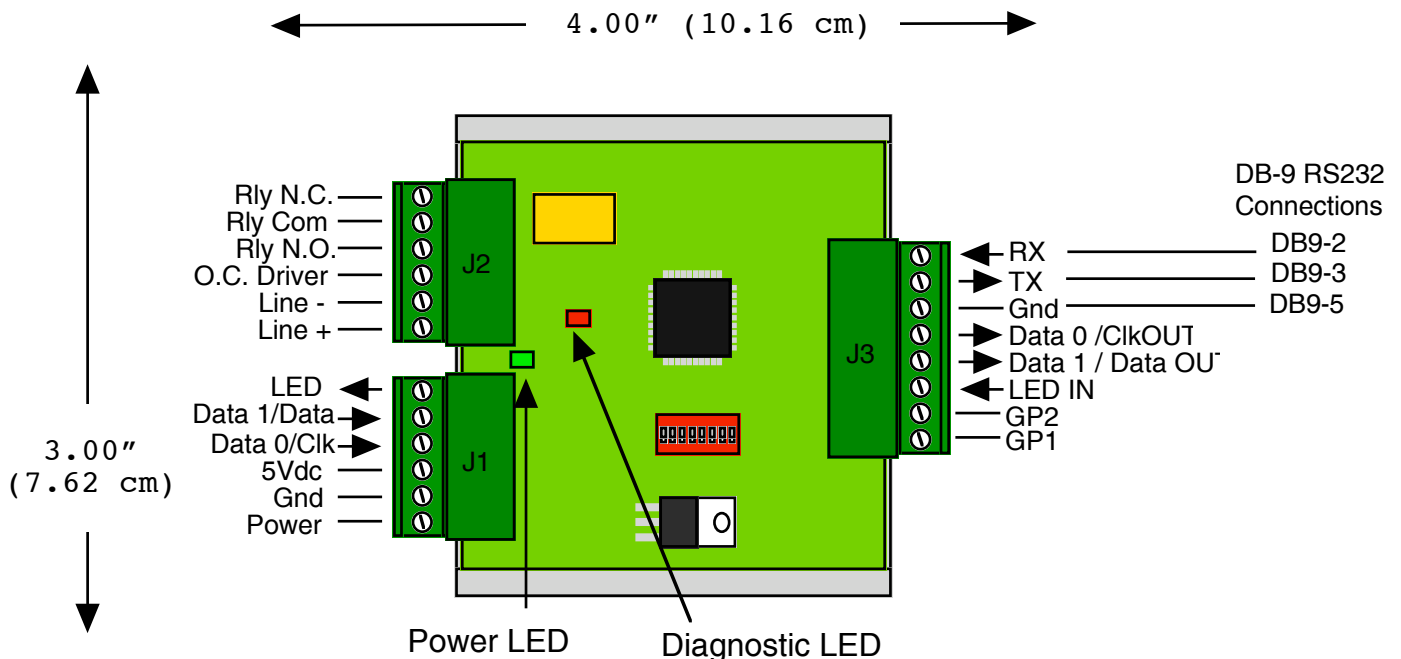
4.00″ (10.16 cm)

3.00″ (7.62 cm)

Rly N.C.
Rly Com
Rly N.O.
O.C. Driver
Line -
Line +

J2

LED
Data 1/Data
Data 0/Clk
5Vdc
Gnd
Power

J1

J3

DB-9 RS232 Connections

RX
TX
Gnd
Data 0 /ClkOUT
Data 1 / Data OUT
LED IN
GP2
GP1

DB9-2
DB9-3
DB9-5

O

Power LED

Diagnostic LED